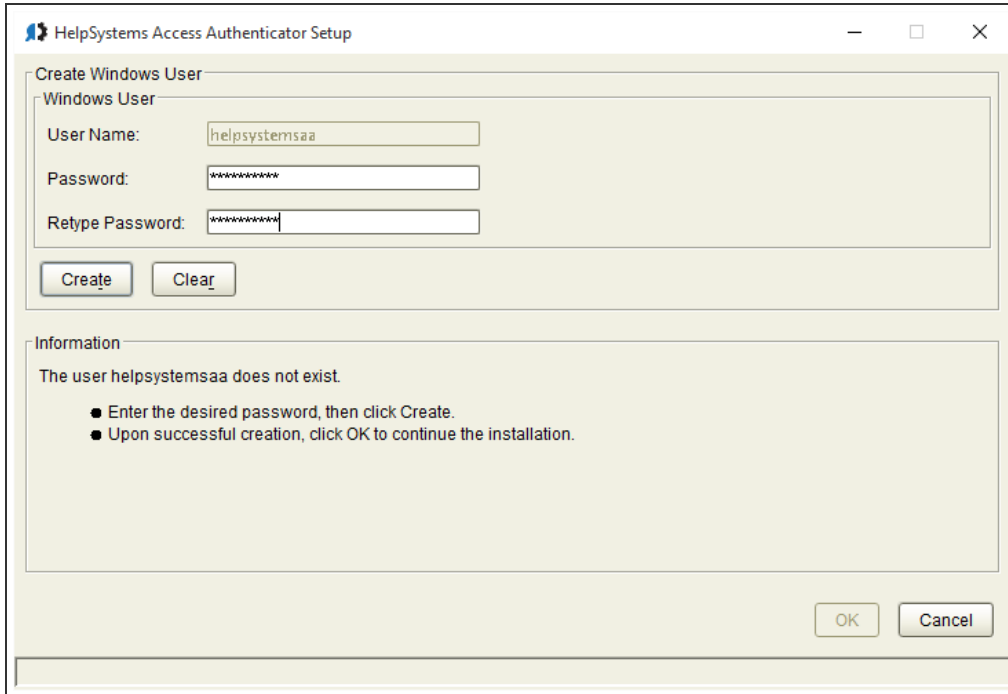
HelpSystems Access Authenticator Setup

Create Windows User

Windows User

User Name: helpsystemsaa

Password: **********

Retype Password: **********

Create Clear

Information

The user helpsystemsaa does not exist.

- Enter the desired password, then click Create.
- Upon successful creation, click OK to continue the installation.

OK Cancel